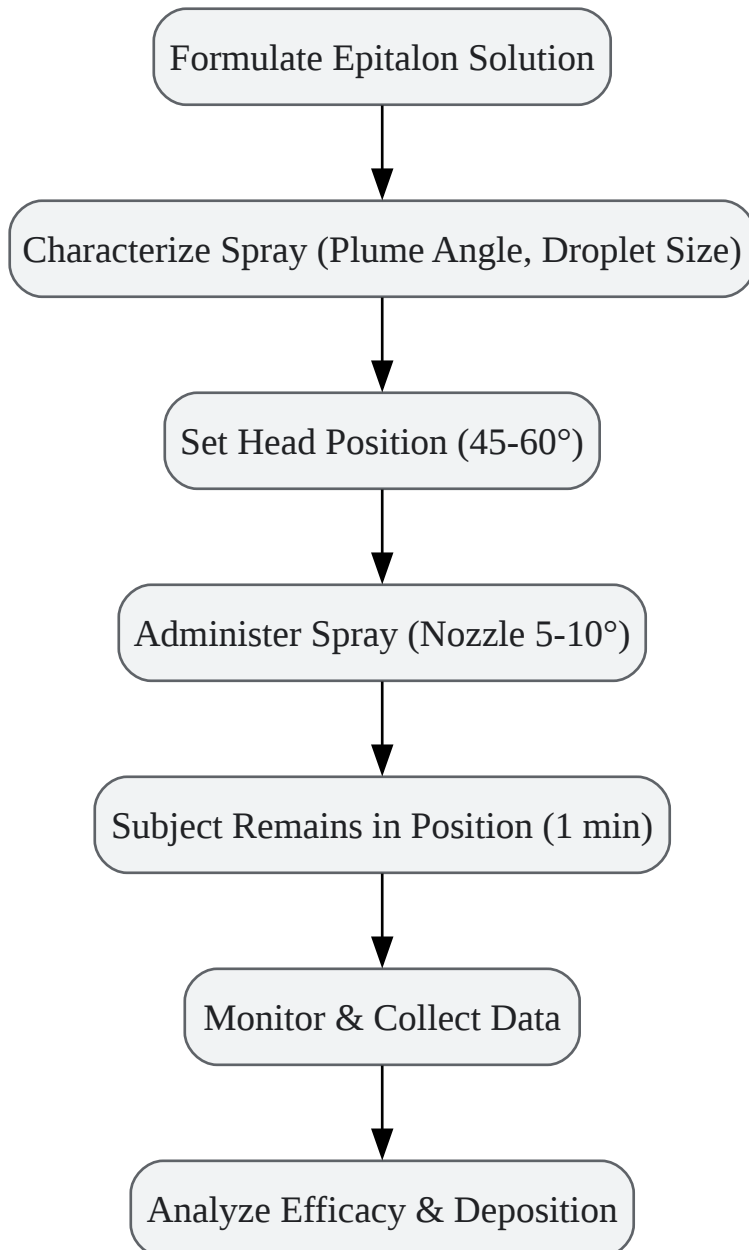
Formulate Epitalon Solution

Characterize Spray (Plume Angle, Droplet Size)

Set Head Position (45-60°)

Administer Spray (Nozzle 5-10°)

Subject Remains in Position (1 min)

Monitor & Collect Data

Analyze Efficacy & Deposition